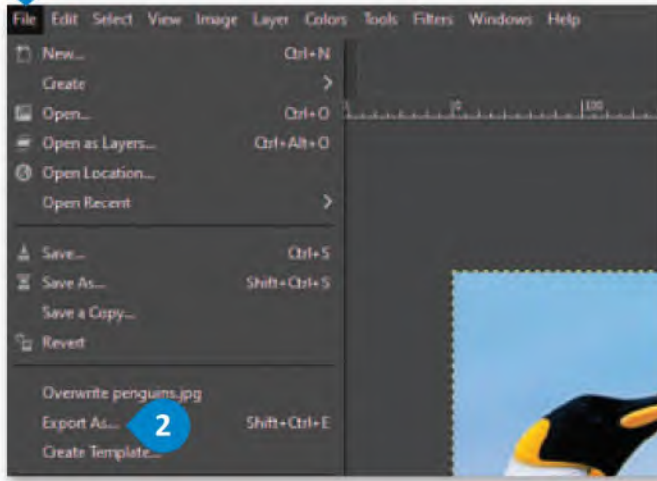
File Edit Select View Image Layer Colors Tools Filters Windows Help

New... Ctrl+N
Create
Open... Ctrl+O
Open as Layers... Ctrl+Alt+O
Open Location...
Open Recent

Save... Ctrl+S
Save As... Shift+Ctrl+S
Save a Copy...
Revert

Overwrite penguins.jpg
Export As... Shift+Ctrl+E
Create Template...

2

0 100